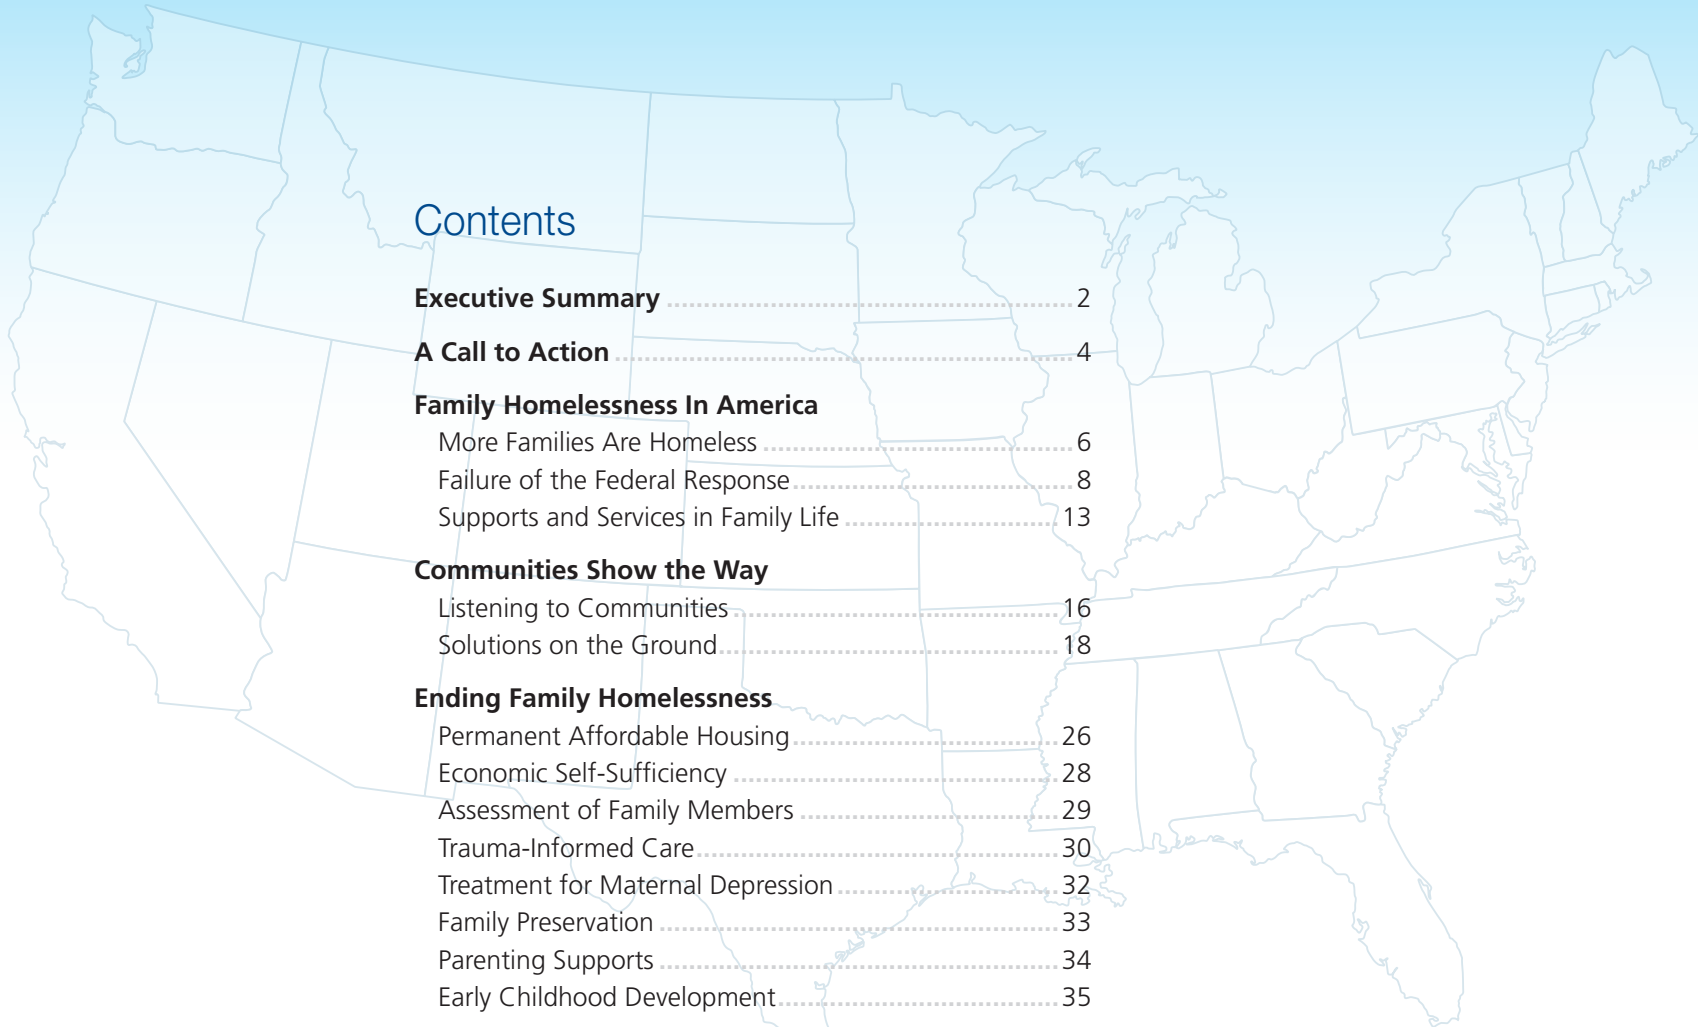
Contents

Executive Summary 2

A Call to Action 4

Family Homelessness In America
More Families Are Homeless 6
Failure of the Federal Response 8
Supports and Services in Family Life 13

Communities Show the Way
Listening to Communities 16
Solutions on the Ground 18

Ending Family Homelessness
Permanent Affordable Housing 26
Economic Self-Sufficiency 28
Assessment of Family Members 29
Trauma-Informed Care 30
Treatment for Maternal Depression 32
Family Preservation 33
Parenting Supports 34
Early Childhood Development 35